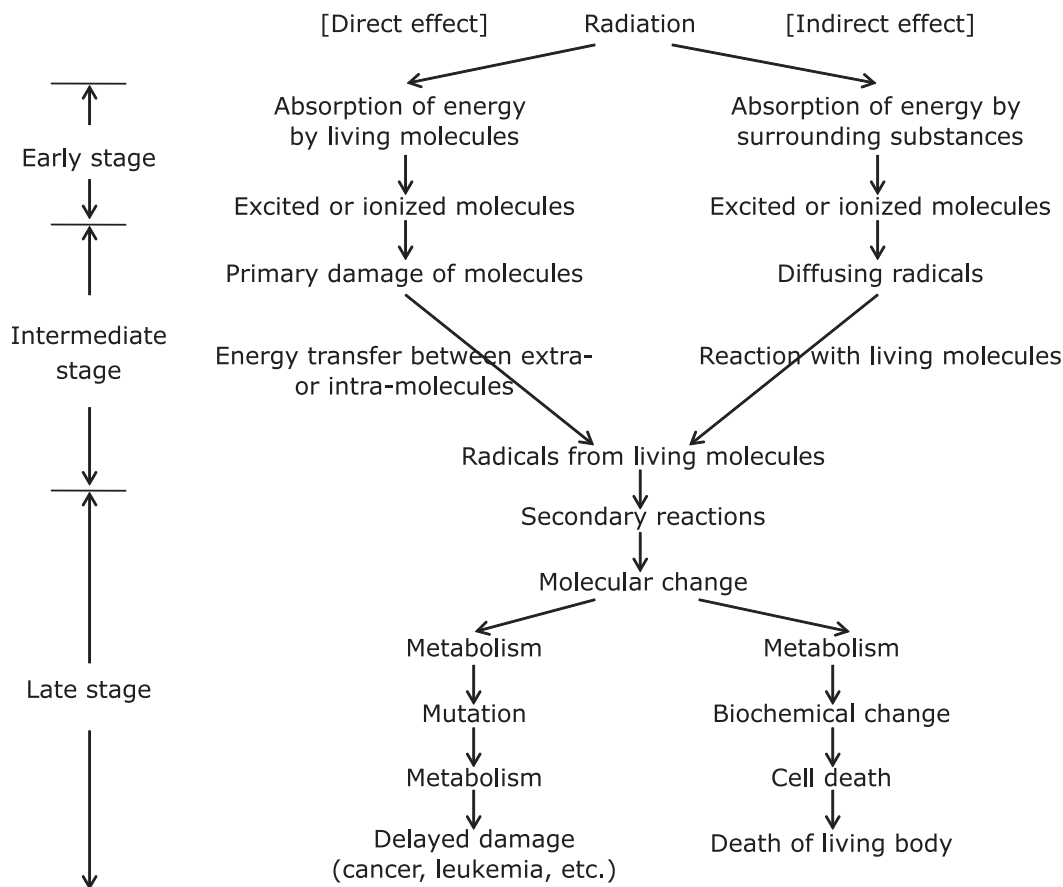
[Direct effect] Radiation [Indirect effect]

Early stage

Absorption of energy by living molecules

Absorption of energy by surrounding substances

Excited or ionized molecules

Excited or ionized molecules

Intermediate stage

Primary damage of molecules

Diffusing radicals

Energy transfer between extra- or intra-molecules

Reaction with living molecules

Radicals from living molecules

Secondary reactions

Molecular change

Late stage

Metabolism

Metabolism

Mutation

Biochemical change

Metabolism

Cell death

Delayed damage (cancer, leukemia, etc.)

Death of living body